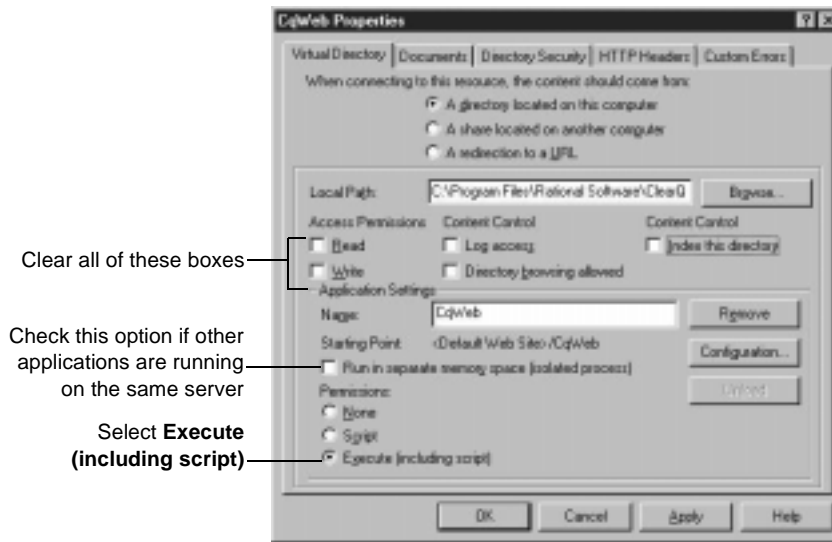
CqWeb Properties

Virtual Directory | Documents | Directory Security | HTTP Headers | Custom Errors

When connecting to this resource, the content should come from:

A directory located on this computer

A share located on another computer

A redirection to a URL

Local Path: C:\Program Files\Rational Software\ClearQ Browse...

Access Permissions Content Control Content Control

Read Log access Index this directory

Write Directory browsing allowed

Application Settings

Name: CqWeb Remove

Starting Point: <Default Web Site>/CqWeb Configuration...

Run in separate memory space (isolated process) Unload

Permissions:

None

Script

Execute (including script)

OK Cancel Apply Help

Clear all of these boxes

Check this option if other applications are running on the same server

Select **Execute (including script)**